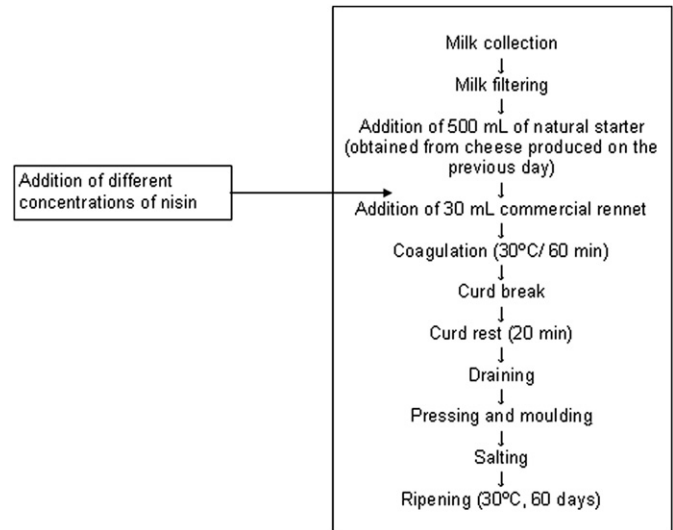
Addition of different concentrations of nisin

Milk collection
↓
Milk filtering
↓
Addition of 500 mL of natural starter (obtained from cheese produced on the previous day)
↓
Addition of 30 mL commercial rennet
↓
Coagulation (30ºC/ 60 min)
↓
Curd break
↓
Curd rest (20 min)
↓
Draining
↓
Pressing and moulding
↓
Salting
↓
Ripening (30ºC, 60 days)